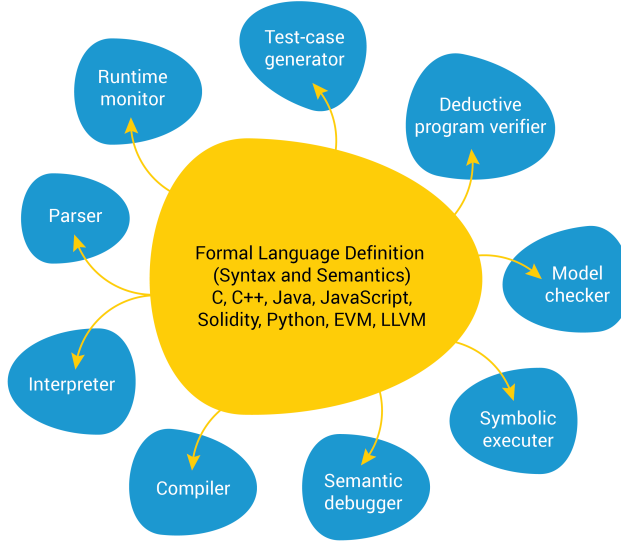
Formal Language Definition (Syntax and Semantics) C, C++, Java, JavaScript, Solidity, Python, EVM, LLVM

Test-case generator

Deductive program verifier

Model checker

Symbolic executer

Semantic debugger

Compiler

Interpreter

Parser

Runtime monitor